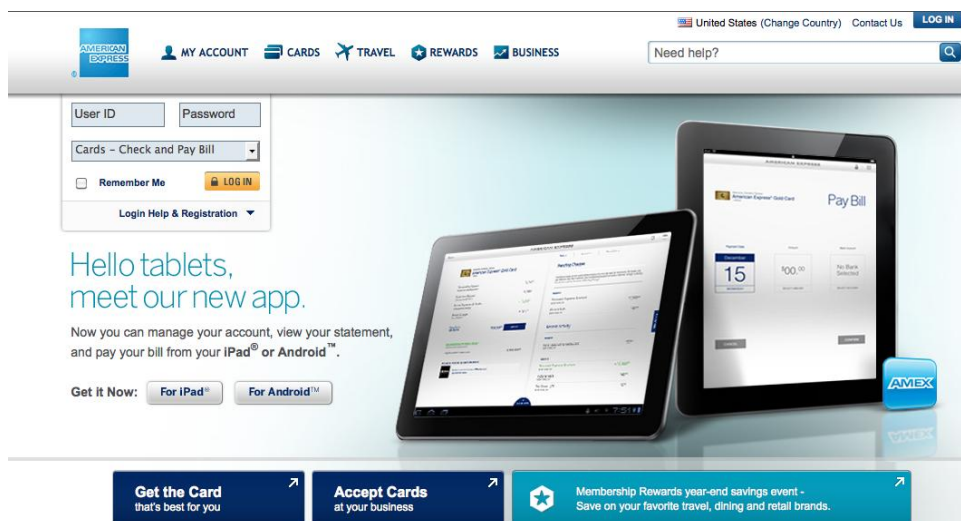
United States (Change Country) Contact Us LOG IN

AMERICAN EXPRESS

MY ACCOUNT CARDS TRAVEL REWARDS BUSINESS

Need help?

User ID Password

Cards - Check and Pay Bill

Remember Me LOG IN

Login Help & Registration

Hello tablets, meet our new app.

Now you can manage your account, view your statement, and pay your bill from your iPad® or Android™.

Get it Now: For iPad® For Android™

AMERICAN EXPRESS

American Express® Gold Card

Pay Bill

December

15

$00.00

No Bank Selected

AMEX

Get the Card that's best for you

Accept Cards at your business

Membership Rewards year-end savings event - Save on your favorite travel, dining and retail brands.